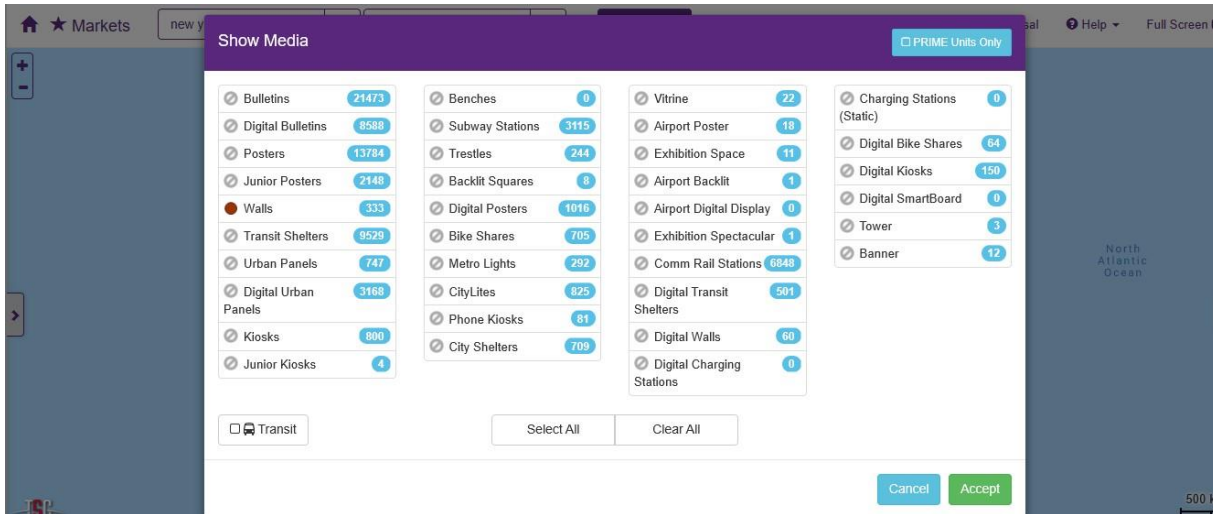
★ Markets new y

sal Help ▾ Full Screen

Show Media

PRIME Units Only

Bulletins 21473
Digital Bulletins 8588
Posters 13784
Junior Posters 2148
Walls 333
Transit Shelters 9529
Urban Panels 747
Digital Urban Panels 3168
Kiosks 800
Junior Kiosks 4

Benches 0
Subway Stations 3115
Trestles 244
Backlit Squares 8
Digital Posters 1016
Bike Shares 705
Metro Lights 292
CityLites 825
Phone Kiosks 81
City Shelters 709

Vitrine 22
Airport Poster 18
Exhibition Space 11
Airport Backlit 1
Airport Digital Display 0
Exhibition Spectacular 1
Comm Rail Stations 6848
Digital Transit Shelters 501
Digital Walls 60
Digital Charging Stations 0

Charging Stations (Static) 0
Digital Bike Shares 64
Digital Kiosks 150
Digital SmartBoard 0
Tower 3
Banner 12

North Atlantic Ocean

Transit

Select All

Clear All

Cancel

Accept

500 k